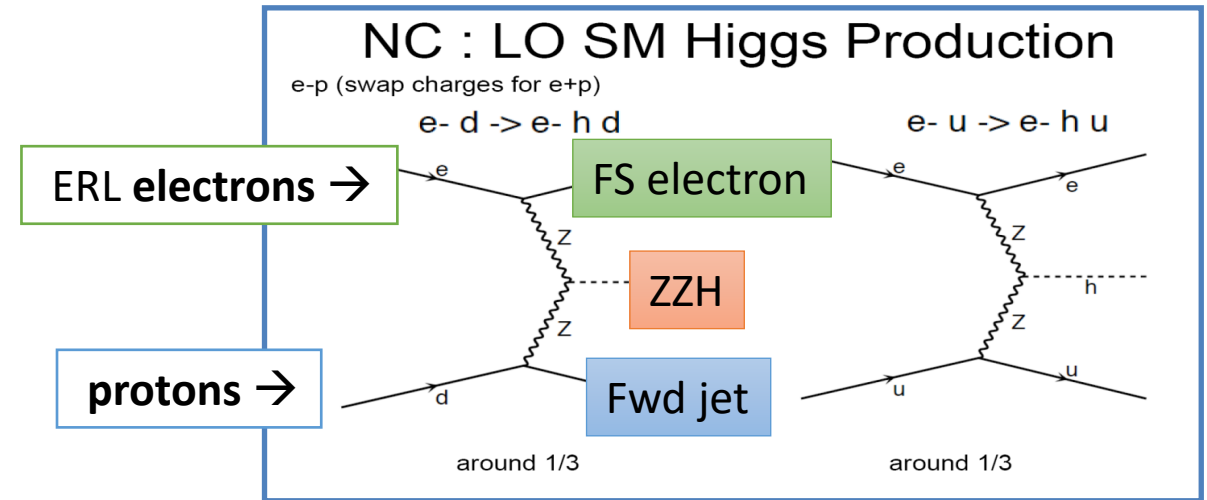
NC : LO SM Higgs Production

e-p (swap charges for e+p)

e- d -> e- h d

e- u -> e- h u

ERL **electrons** →

**protons** →

FS electron

ZZH

Fwd jet

e

Z

Z

d

e

e

Z

h

Z

u

u

around 1/3

around 1/3